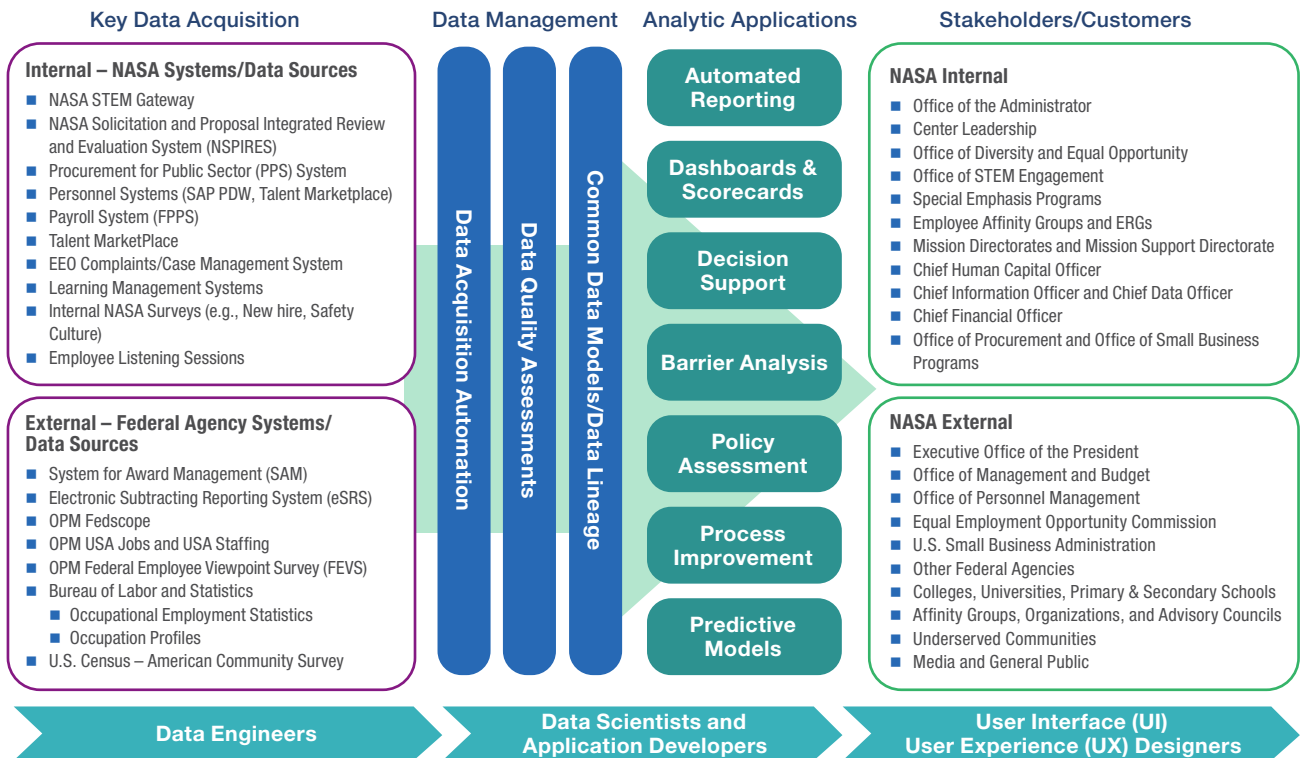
Key Data Acquisition

Internal – NASA Systems/Data Sources

- NASA STEM Gateway
- NASA Solicitation and Proposal Integrated Review and Evaluation System (NSPIRES)
- Procurement for Public Sector (PPS) System
- Personnel Systems (SAP PDW, Talent Marketplace)
- Payroll System (FPPS)
- Talent MarketPlace
- EEO Complaints/Case Management System
- Learning Management Systems
- Internal NASA Surveys (e.g., New hire, Safety Culture)
- Employee Listening Sessions

External – Federal Agency Systems/ Data Sources

- System for Award Management (SAM)
- Electronic Subtracting Reporting System (eSRS)
- OPM Fedscope
- OPM USA Jobs and USA Staffing
- OPM Federal Employee Viewpoint Survey (FEVS)
- Bureau of Labor and Statistics
  - Occupational Employment Statistics
  - Occupation Profiles
- U.S. Census – American Community Survey

Data Management

Data Acquisition Automation

Data Quality Assessments

Common Data Models/Data Lineage

Analytic Applications

Automated Reporting

Dashboards & Scorecards

Decision Support

Barrier Analysis

Policy Assessment

Process Improvement

Predictive Models

Stakeholders/Customers

NASA Internal

- Office of the Administrator
- Center Leadership
- Office of Diversity and Equal Opportunity
- Office of STEM Engagement
- Special Emphasis Programs
- Employee Affinity Groups and ERGs
- Mission Directorates and Mission Support Directorate
- Chief Human Capital Officer
- Chief Information Officer and Chief Data Officer
- Chief Financial Officer
- Office of Procurement and Office of Small Business Programs

NASA External

- Executive Office of the President
- Office of Management and Budget
- Office of Personnel Management
- Equal Employment Opportunity Commission
- U.S. Small Business Administration
- Other Federal Agencies
- Colleges, Universities, Primary & Secondary Schools
- Affinity Groups, Organizations, and Advisory Councils
- Underserved Communities
- Media and General Public

Data Engineers

Data Scientists and Application Developers

User Interface (UI) User Experience (UX) Designers